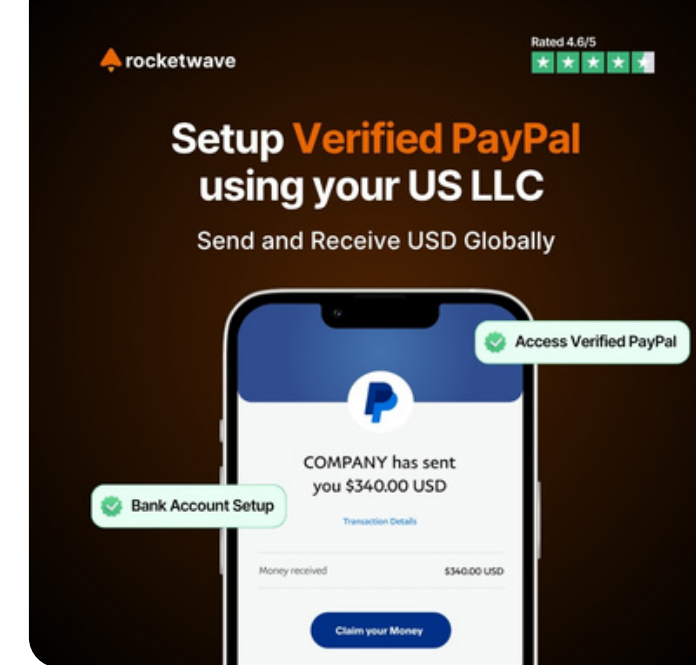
rocketwave

Rated 4.6/5

Setup Verified PayPal using your US LLC

Send and Receive USD Globally

Access Verified PayPal

COMPANY has sent you $340.00 USD

Transaction Details

Bank Account Setup

Money received

$340.00 USD

Claim your Money